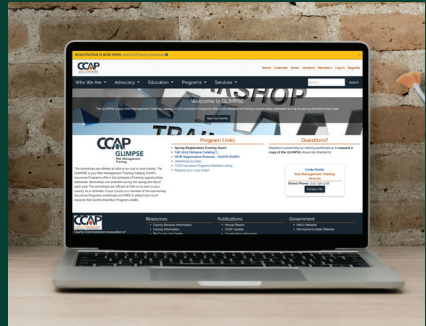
CCAP

Home Calendar News Members Members Log In Register

Who We Are Advocacy Education Programs Services

Search

Welcome to GLIMPSE

CCAP
GLIMPSE
Risk Management Training

Program Links

Questions?

Resources

Publications

Government